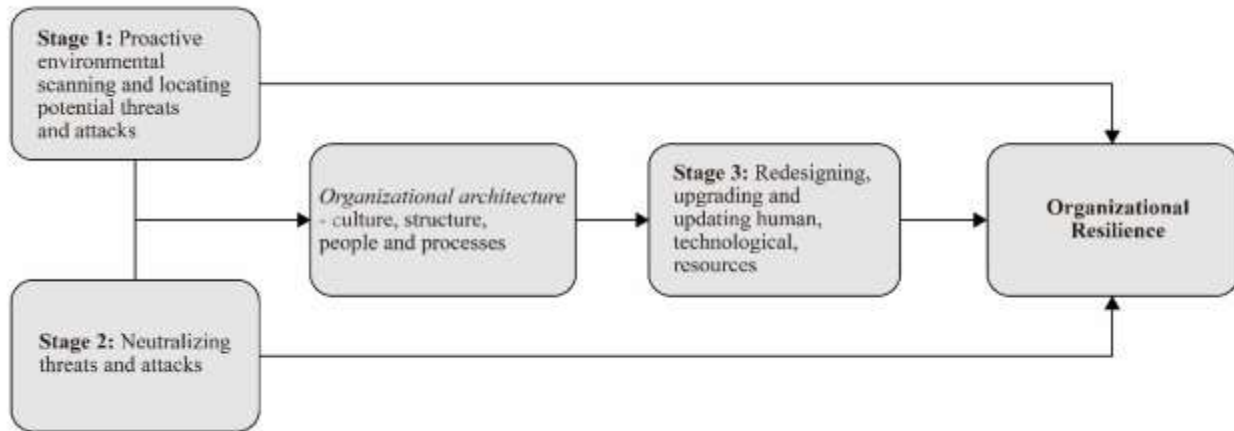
Stage 1: Proactive environmental scanning and locating potential threats and attacks

Organizational architecture - culture, structure, people and processes

Stage 3: Redesigning, upgrading and updating human, technological, resources

Organizational Resilience

Stage 2: Neutralizing threats and attacks